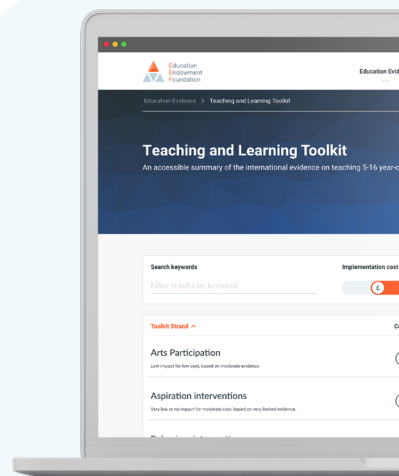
Education Endowment Foundation

Education Evid

Education Evidence > Teaching and Learning Toolkit

Teaching and Learning Toolkit

An accessible summary of the international evidence on teaching 5-16 year-o

Search keywords

Filter results by keyword

Implementation cost

£

Toolkit Strand ^

C

Arts Participation

Low impact for low cost, based on moderate evidence.

Aspiration interventions

Very low or no impact for moderate cost, based on very limited evidence.

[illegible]